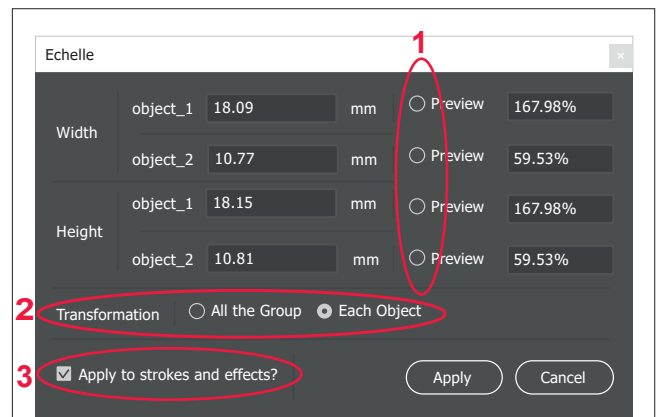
Echelle

×

1

Width object_1 18.09 mm Preview 167.98%

object_2 10.77 mm Preview 59.53%

Height object_1 18.15 mm Preview 167.98%

object_2 10.81 mm Preview 59.53%

2 Transformation All the Group Each Object

3 Apply to strokes and effects?

Apply Cancel